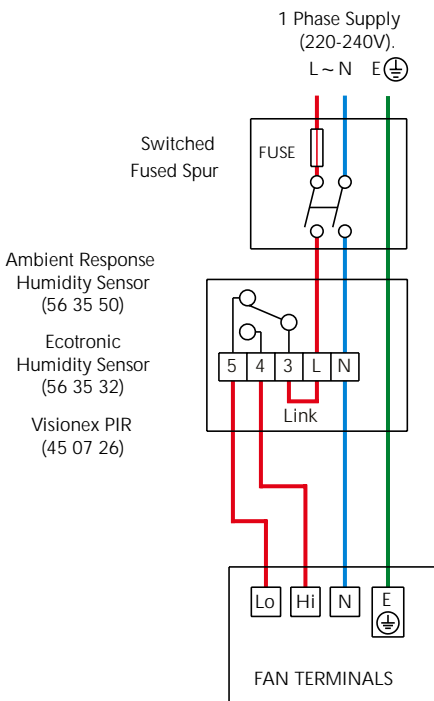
1 Phase Supply
(220-240V).
L ~ N E⏚

Switched
Fused Spur

FUSE

Ambient Response
Humidity Sensor
(56 35 50)

Ecotronic
Humidity Sensor
(56 35 32)

Visionex PIR
(45 07 26)

5 4 3 L N

Link

Lo Hi N E⏚

FAN TERMINALS